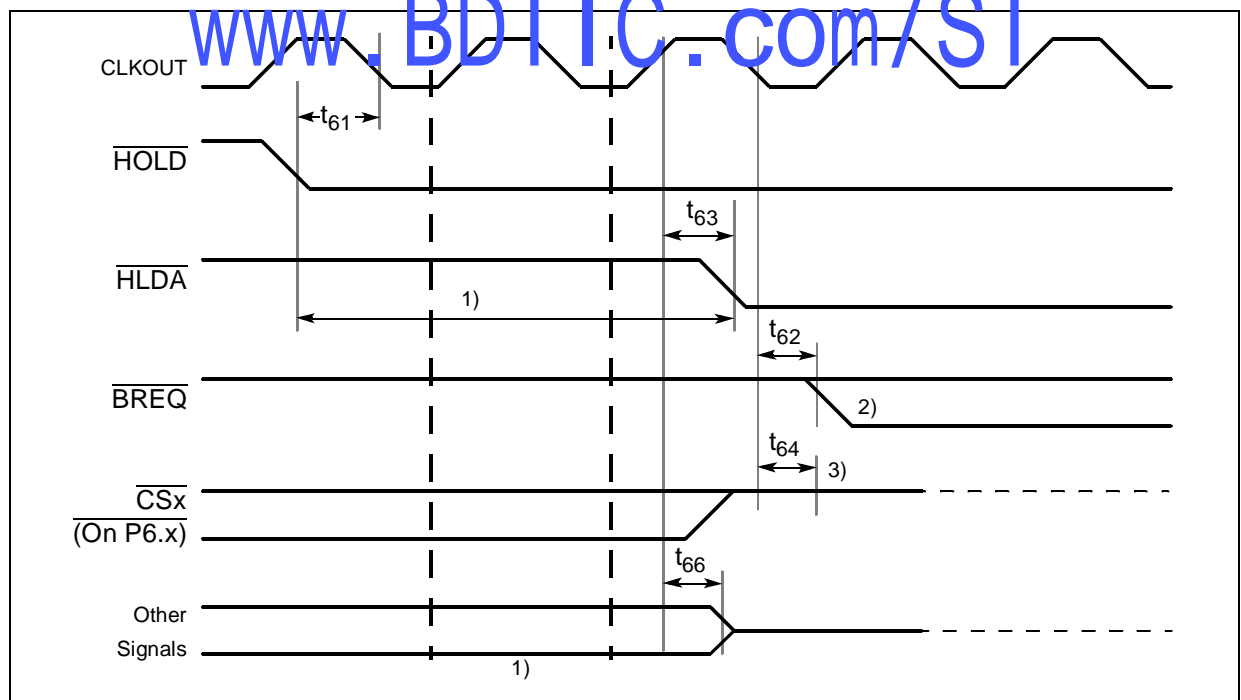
www.BDTIC.com/ST

CLKOUT

$t_{61}$

$\overline{HOLD}$

$t_{63}$

$\overline{HLDA}$

1)

$t_{62}$

$\overline{BREQ}$

2)

$t_{64}$

3)

$\overline{CSx}$

$\overline{(On\ P6.x)}$

$t_{66}$

Other

Signals

1)